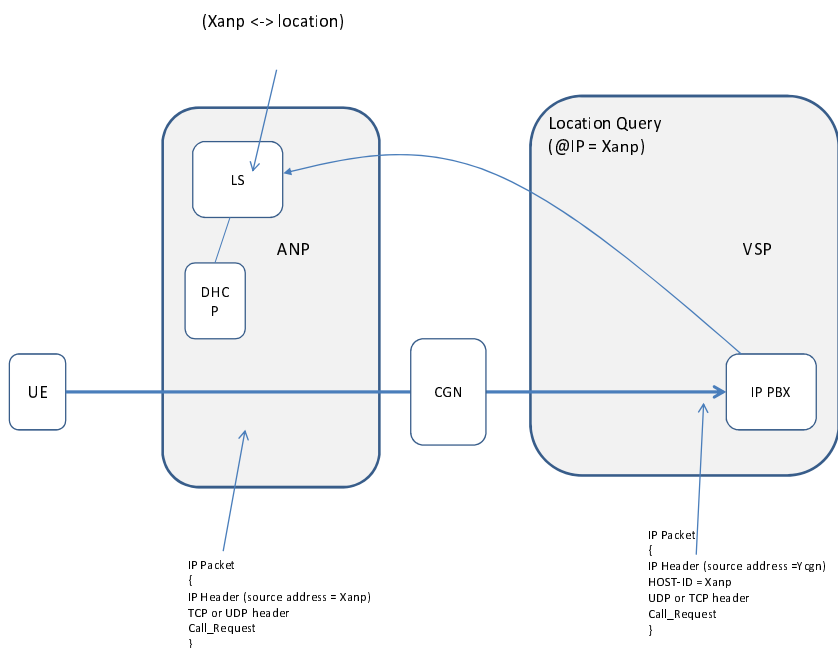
(Xanp <-> location)

Location Query
(@IP = Xanp)

LS

ANP

VSP

DHC
P

UE

CGN

IP PBX

IP Packet
{
IP Header (source address = Xanp)
TCP or UDP header
Call_Request
}

IP Packet
{
IP Header (source address =Ycgn)
HOST-ID = Xanp
UDP or TCP header
Call_Request
}